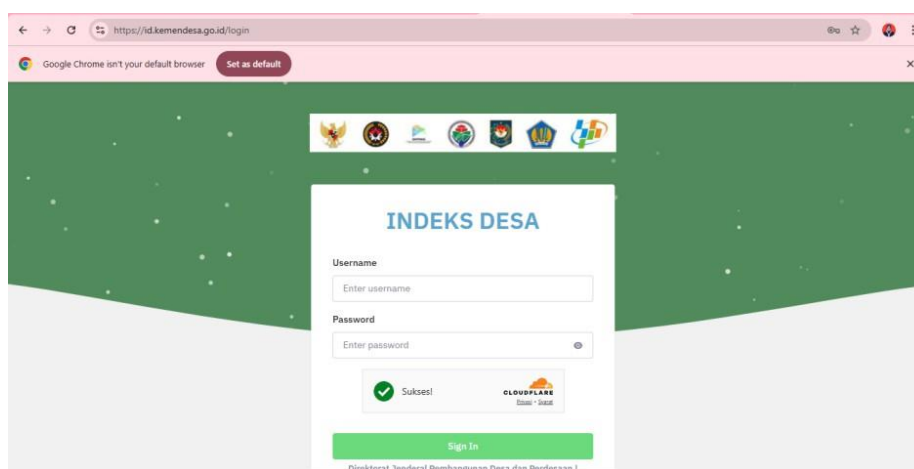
https://id.kemendesa.go.id/login

Google Chrome isn't your default browser

Set as default

INDEKS DESA

Username

Enter username

Password

Enter password

Sukses!

CLOUDFLARE

Privasi • Syarat

Sign In

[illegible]